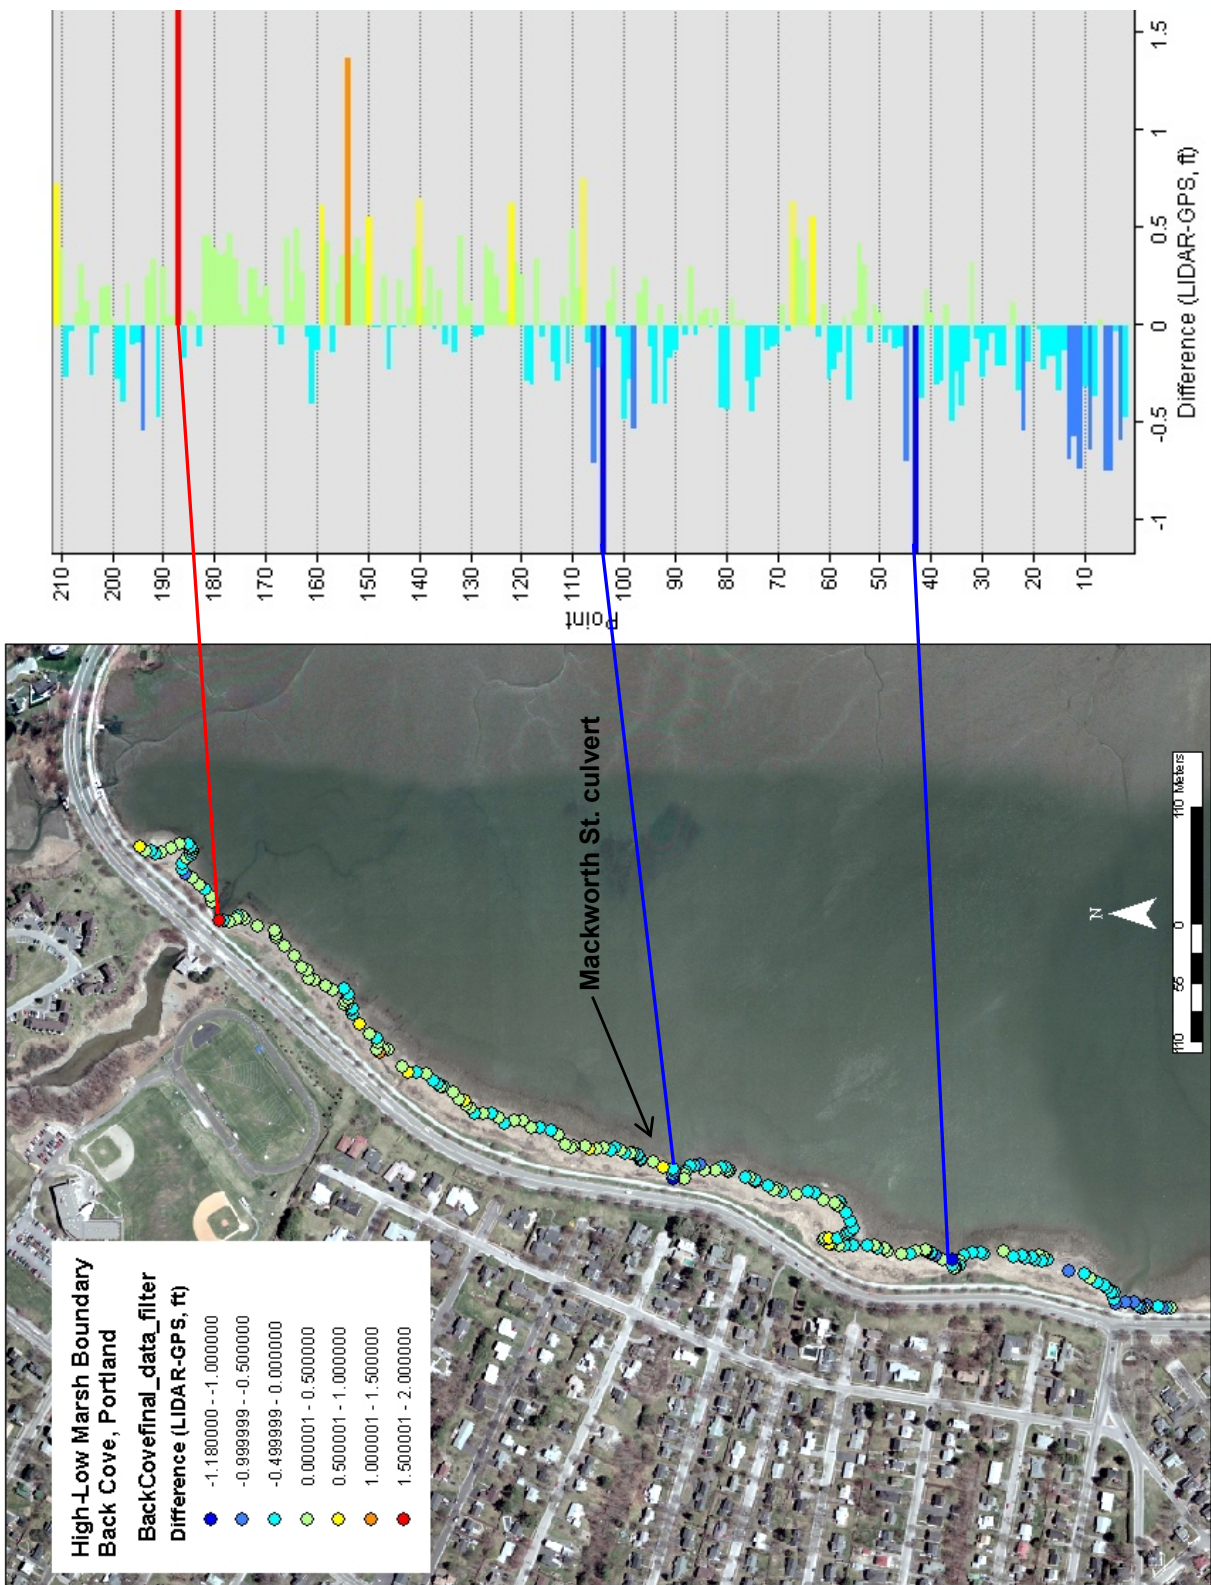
High-Low Marsh Boundary
Back Cove, Portland

BackCovefinal_data_filter
Difference (LIDAR-GPS, ft)

-1.180000 - -1.000000
-0.999999 - -0.500000
-0.499999 - 0.000000
0.000001 - 0.500000
0.500001 - 1.000000
1.000001 - 1.500000
1.500001 - 2.000000

Mackworth St. culvert

N

110 55 0 110 Meters

Point
210 200 190 180 170 160 150 140 130 120 110 100 90 80 70 60 50 40 30 20 10

-1 -0.5 0 0.5 1 1.5
Difference (LIDAR-GPS, ft)